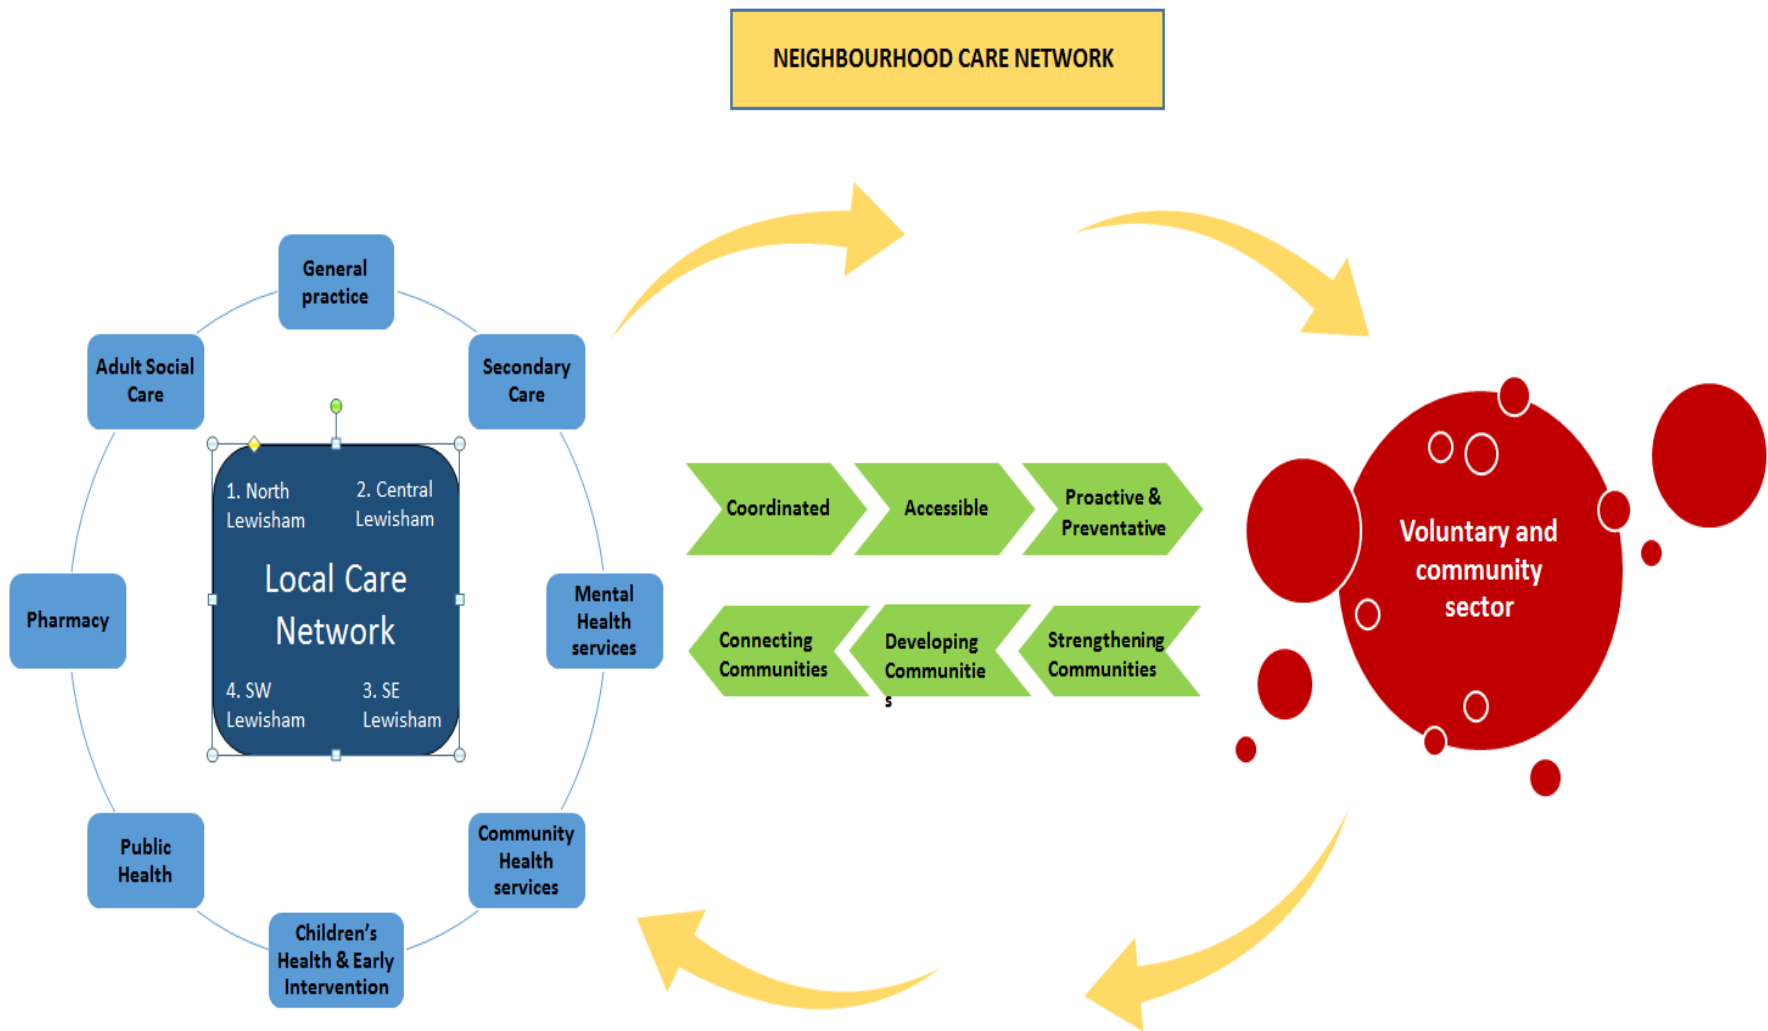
NEIGHBOURHOOD CARE NETWORK

General practice

Secondary Care

Mental Health services

Community Health services

Children's Health & Early Intervention

Public Health

Pharmacy

Adult Social Care

1. North Lewisham

2. Central Lewisham

Local Care Network

4. SW Lewisham

3. SE Lewisham

Coordinated

Accessible

Proactive & Preventative

Connecting Communities

Developing Communitie s

Strengthening Communities

Voluntary and community sector